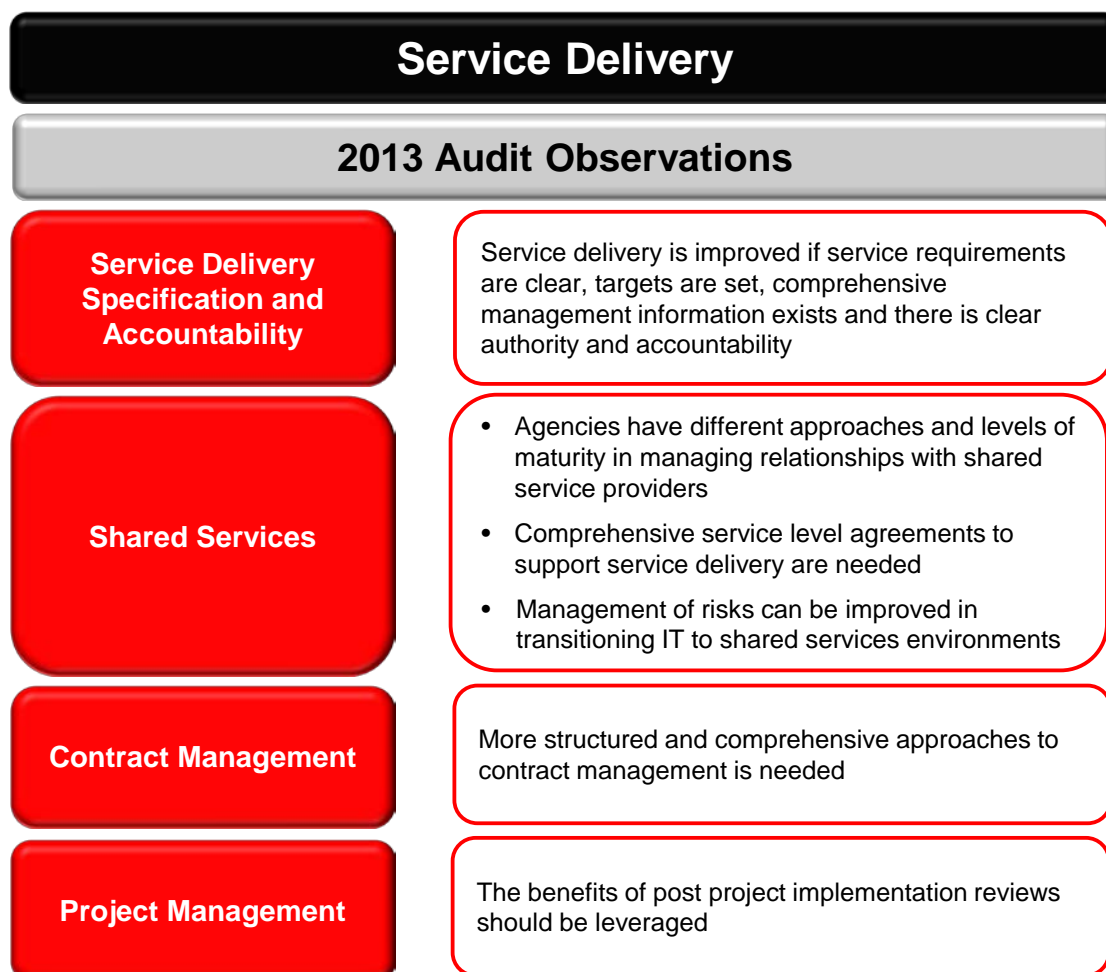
Service Delivery

2013 Audit Observations

Service Delivery Specification and Accountability

Service delivery is improved if service requirements are clear, targets are set, comprehensive management information exists and there is clear authority and accountability

Shared Services

- Agencies have different approaches and levels of maturity in managing relationships with shared service providers
- Comprehensive service level agreements to support service delivery are needed
- Management of risks can be improved in transitioning IT to shared services environments

Contract Management

More structured and comprehensive approaches to contract management is needed

Project Management

The benefits of post project implementation reviews should be leveraged